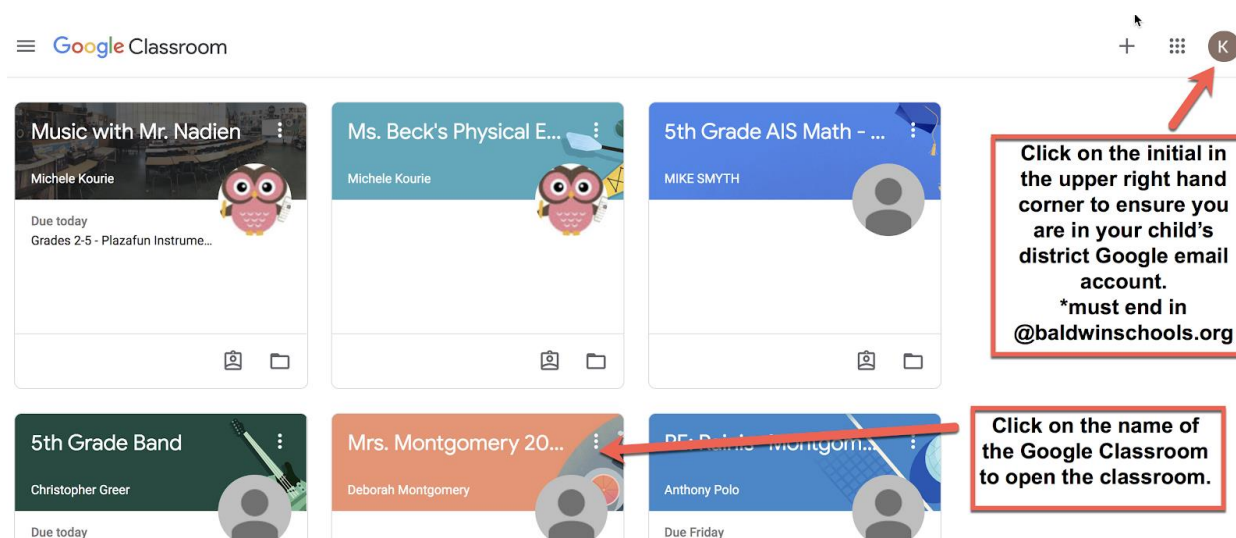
Google Classroom

K

Music with Mr. Nadien
Michele Kourie
Due today
Grades 2-5 - Plazafun Instrume...

Ms. Beck's Physical E...
Michele Kourie

5th Grade AIS Math - ...
MIKE SMYTH

Click on the initial in the upper right hand corner to ensure you are in your child's district Google email account.
*must end in @baldwinschools.org

5th Grade Band
Christopher Greer
Due today

Mrs. Montgomery 20...
Deborah Montgomery

PE: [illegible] Montgom...
Anthony Polo
Due Friday

Click on the name of the Google Classroom to open the classroom.